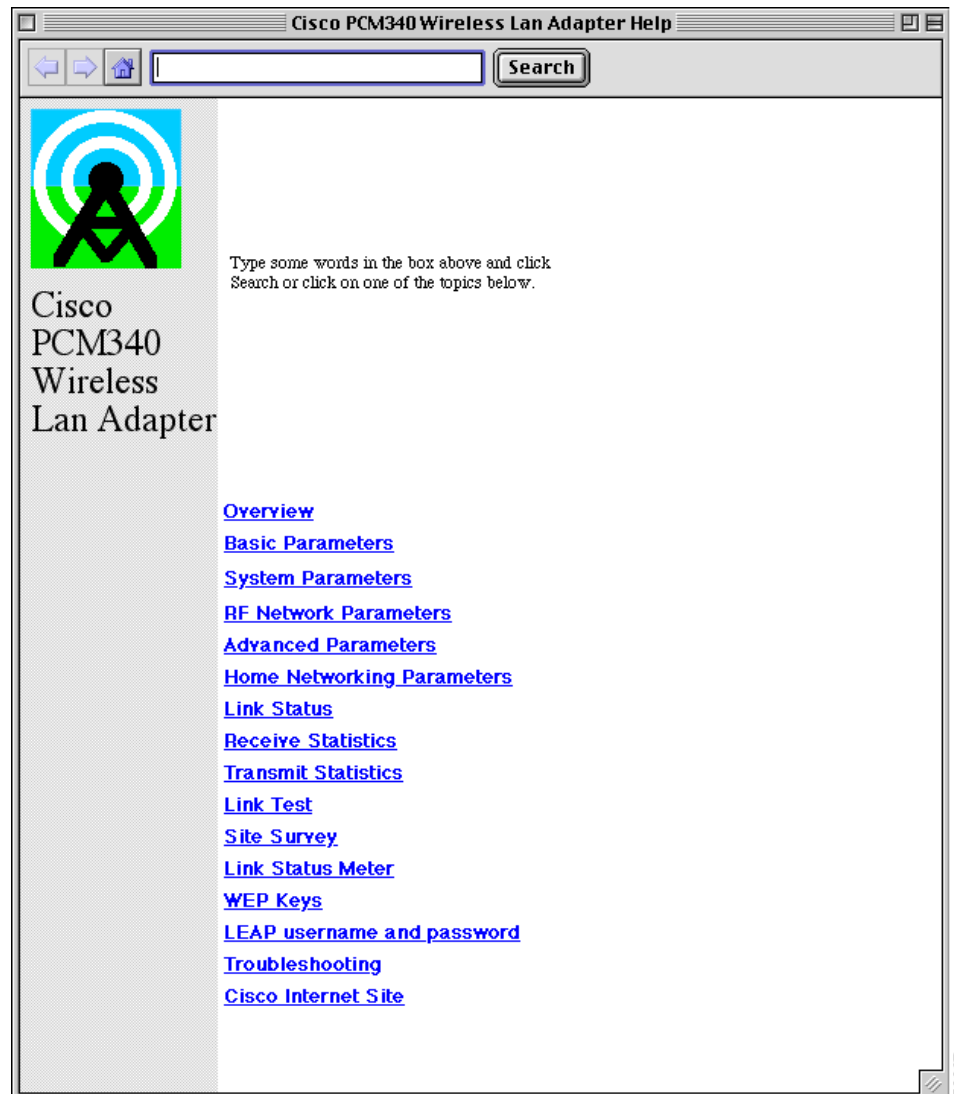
Cisco PCM340 Wireless Lan Adapter Help

Search

Cisco PCM340 Wireless Lan Adapter

Type some words in the box above and click Search or click on one of the topics below.

Overview
Basic Parameters
System Parameters
RF Network Parameters
Advanced Parameters
Home Networking Parameters
Link Status
Receive Statistics
Transmit Statistics
Link Test
Site Survey
Link Status Meter
WEP Keys
LEAP username and password
Troubleshooting
Cisco Internet Site